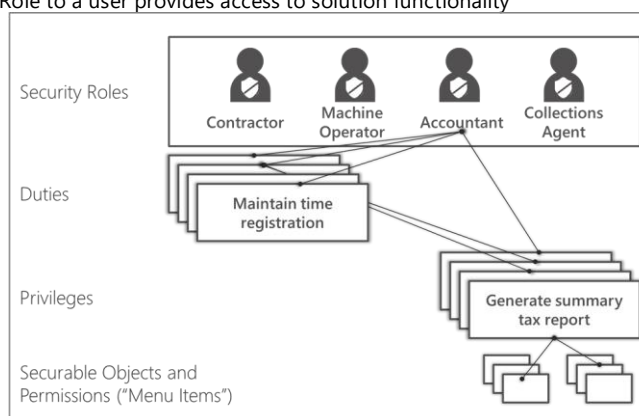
Role to a user provides access to solution functionality

Security Roles

Contractor

Machine Operator

Accountant

Collections Agent

Duties

Maintain time registration

Privileges

Generate summary tax report

Securable Objects and Permissions ("Menu Items")